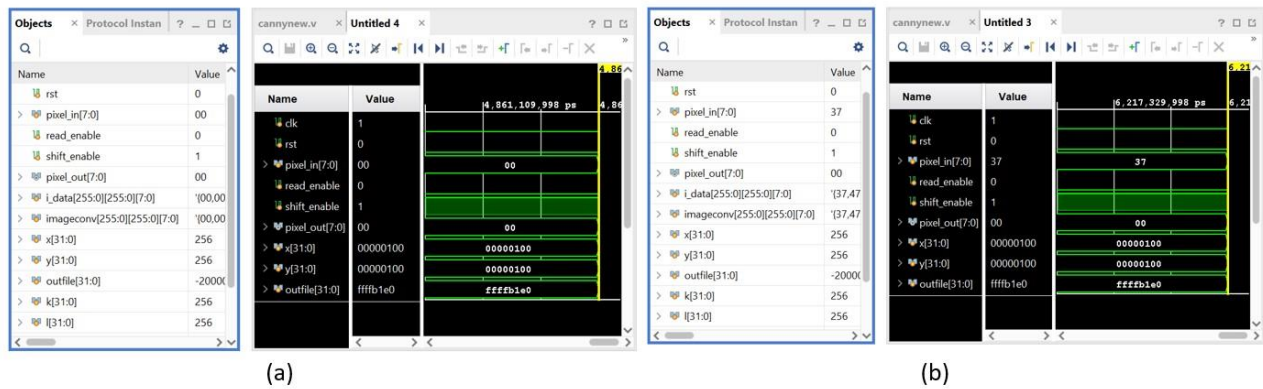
Objects × Protocol Instan ? _ □ ⧉

| Name | Value |
|---|---|
| rst | 0 |
| pixel_in[7:0] | 00 |
| read_enable | 0 |
| shift_enable | 1 |
| pixel_out[7:0] | 00 |
| i_data[255:0][255:0][7:0] | '{00,00 |
| imageconv[255:0][255:0][7:0] | '{00,00 |
| x[31:0] | 256 |
| y[31:0] | 256 |
| outfile[31:0] | -2000( |
| k[31:0] | 256 |
| l[31:0] | 256 |

cannynew.v × Untitled 4 × ? □ ⧉

4,86
4,861,109,998 ps 4,86

| Name | Value | |
|---|---|---|
| clk | 1 | |
| rst | 0 | |
| pixel_in[7:0] | 00 | 00 |
| read_enable | 0 | |
| shift_enable | 1 | |
| pixel_out[7:0] | 00 | 00 |
| x[31:0] | 00000100 | 00000100 |
| y[31:0] | 00000100 | 00000100 |
| outfile[31:0] | ffffb1e0 | ffffb1e0 |

(a)

Objects × Protocol Instan ? _ □ ⧉

| Name | Value |
|---|---|
| rst | 0 |
| pixel_in[7:0] | 37 |
| read_enable | 0 |
| shift_enable | 1 |
| pixel_out[7:0] | 00 |
| i_data[255:0][255:0][7:0] | '{37,47 |
| imageconv[255:0][255:0][7:0] | '{37,47 |
| x[31:0] | 256 |
| y[31:0] | 256 |
| outfile[31:0] | -2000( |
| k[31:0] | 256 |
| l[31:0] | 256 |

cannynew.v × Untitled 3 × ? □ ⧉

6,21
6,217,329,998 ps 6,21

| Name | Value | |
|---|---|---|
| clk | 1 | |
| rst | 0 | |
| pixel_in[7:0] | 37 | 37 |
| read_enable | 0 | |
| shift_enable | 1 | |
| pixel_out[7:0] | 00 | 00 |
| x[31:0] | 00000100 | 00000100 |
| y[31:0] | 00000100 | 00000100 |
| outfile[31:0] | ffffb1e0 | ffffb1e0 |

(b)